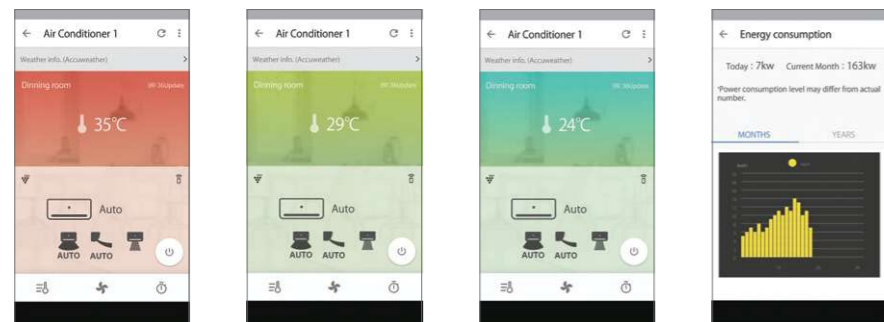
Air Conditioner 1

Weather info. (Accuweather)

Dinning room

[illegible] Update

35℃

Auto

AUTO AUTO

Air Conditioner 1

Weather info. (Accuweather)

Dinning room

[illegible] Update

29℃

Auto

AUTO AUTO

Air Conditioner 1

Weather info. (Accuweather)

Dinning room

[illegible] Update

24℃

Auto

AUTO AUTO

Energy consumption

Today : 7kw Current Month : 163kw

*Power consumption level may differ from actual number.

MONTHS YEARS